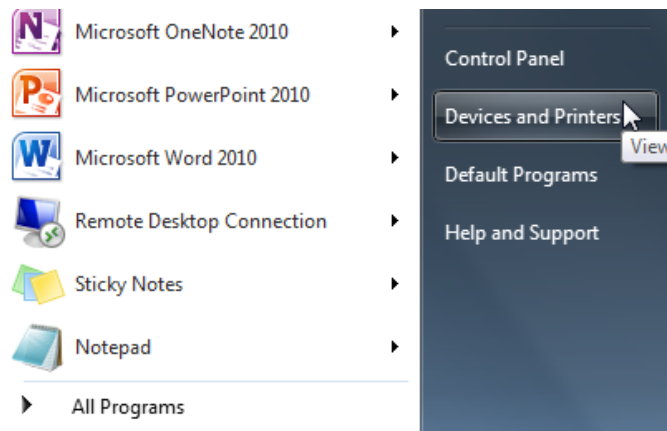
Microsoft OneNote 2010

Microsoft PowerPoint 2010

Microsoft Word 2010

Remote Desktop Connection

Sticky Notes

Notepad

All Programs

Control Panel

Devices and Printers

View

Default Programs

Help and Support